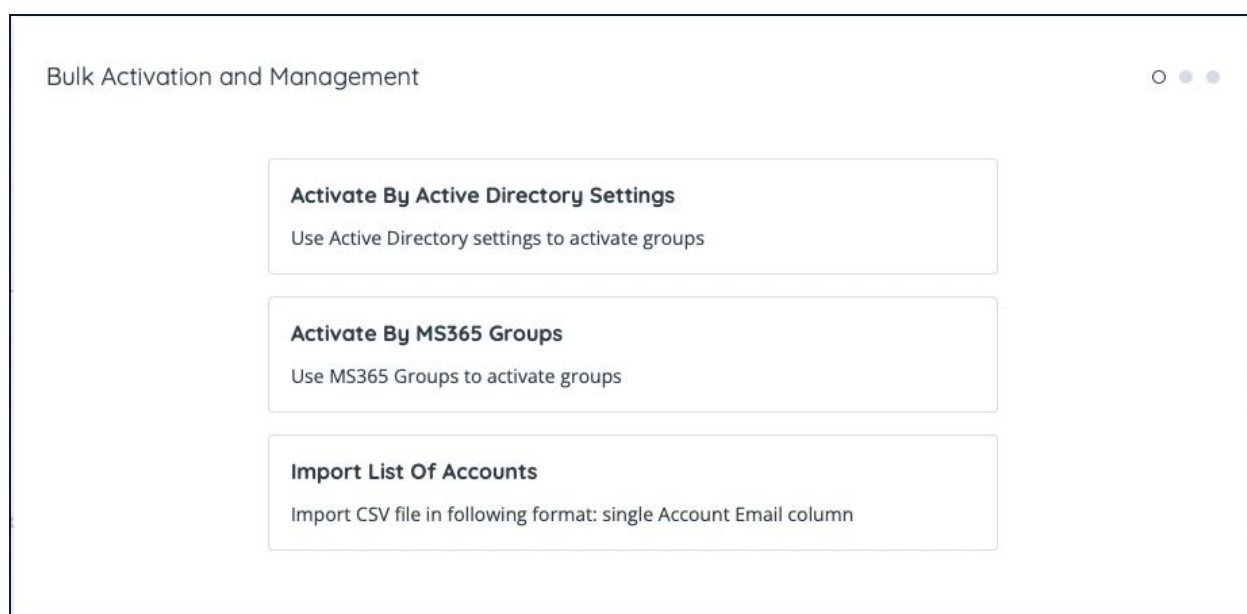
Bulk Activation and Management

Activate By Active Directory Settings

Use Active Directory settings to activate groups

Activate By MS365 Groups

Use MS365 Groups to activate groups

Import List Of Accounts

Import CSV file in following format: single Account Email column